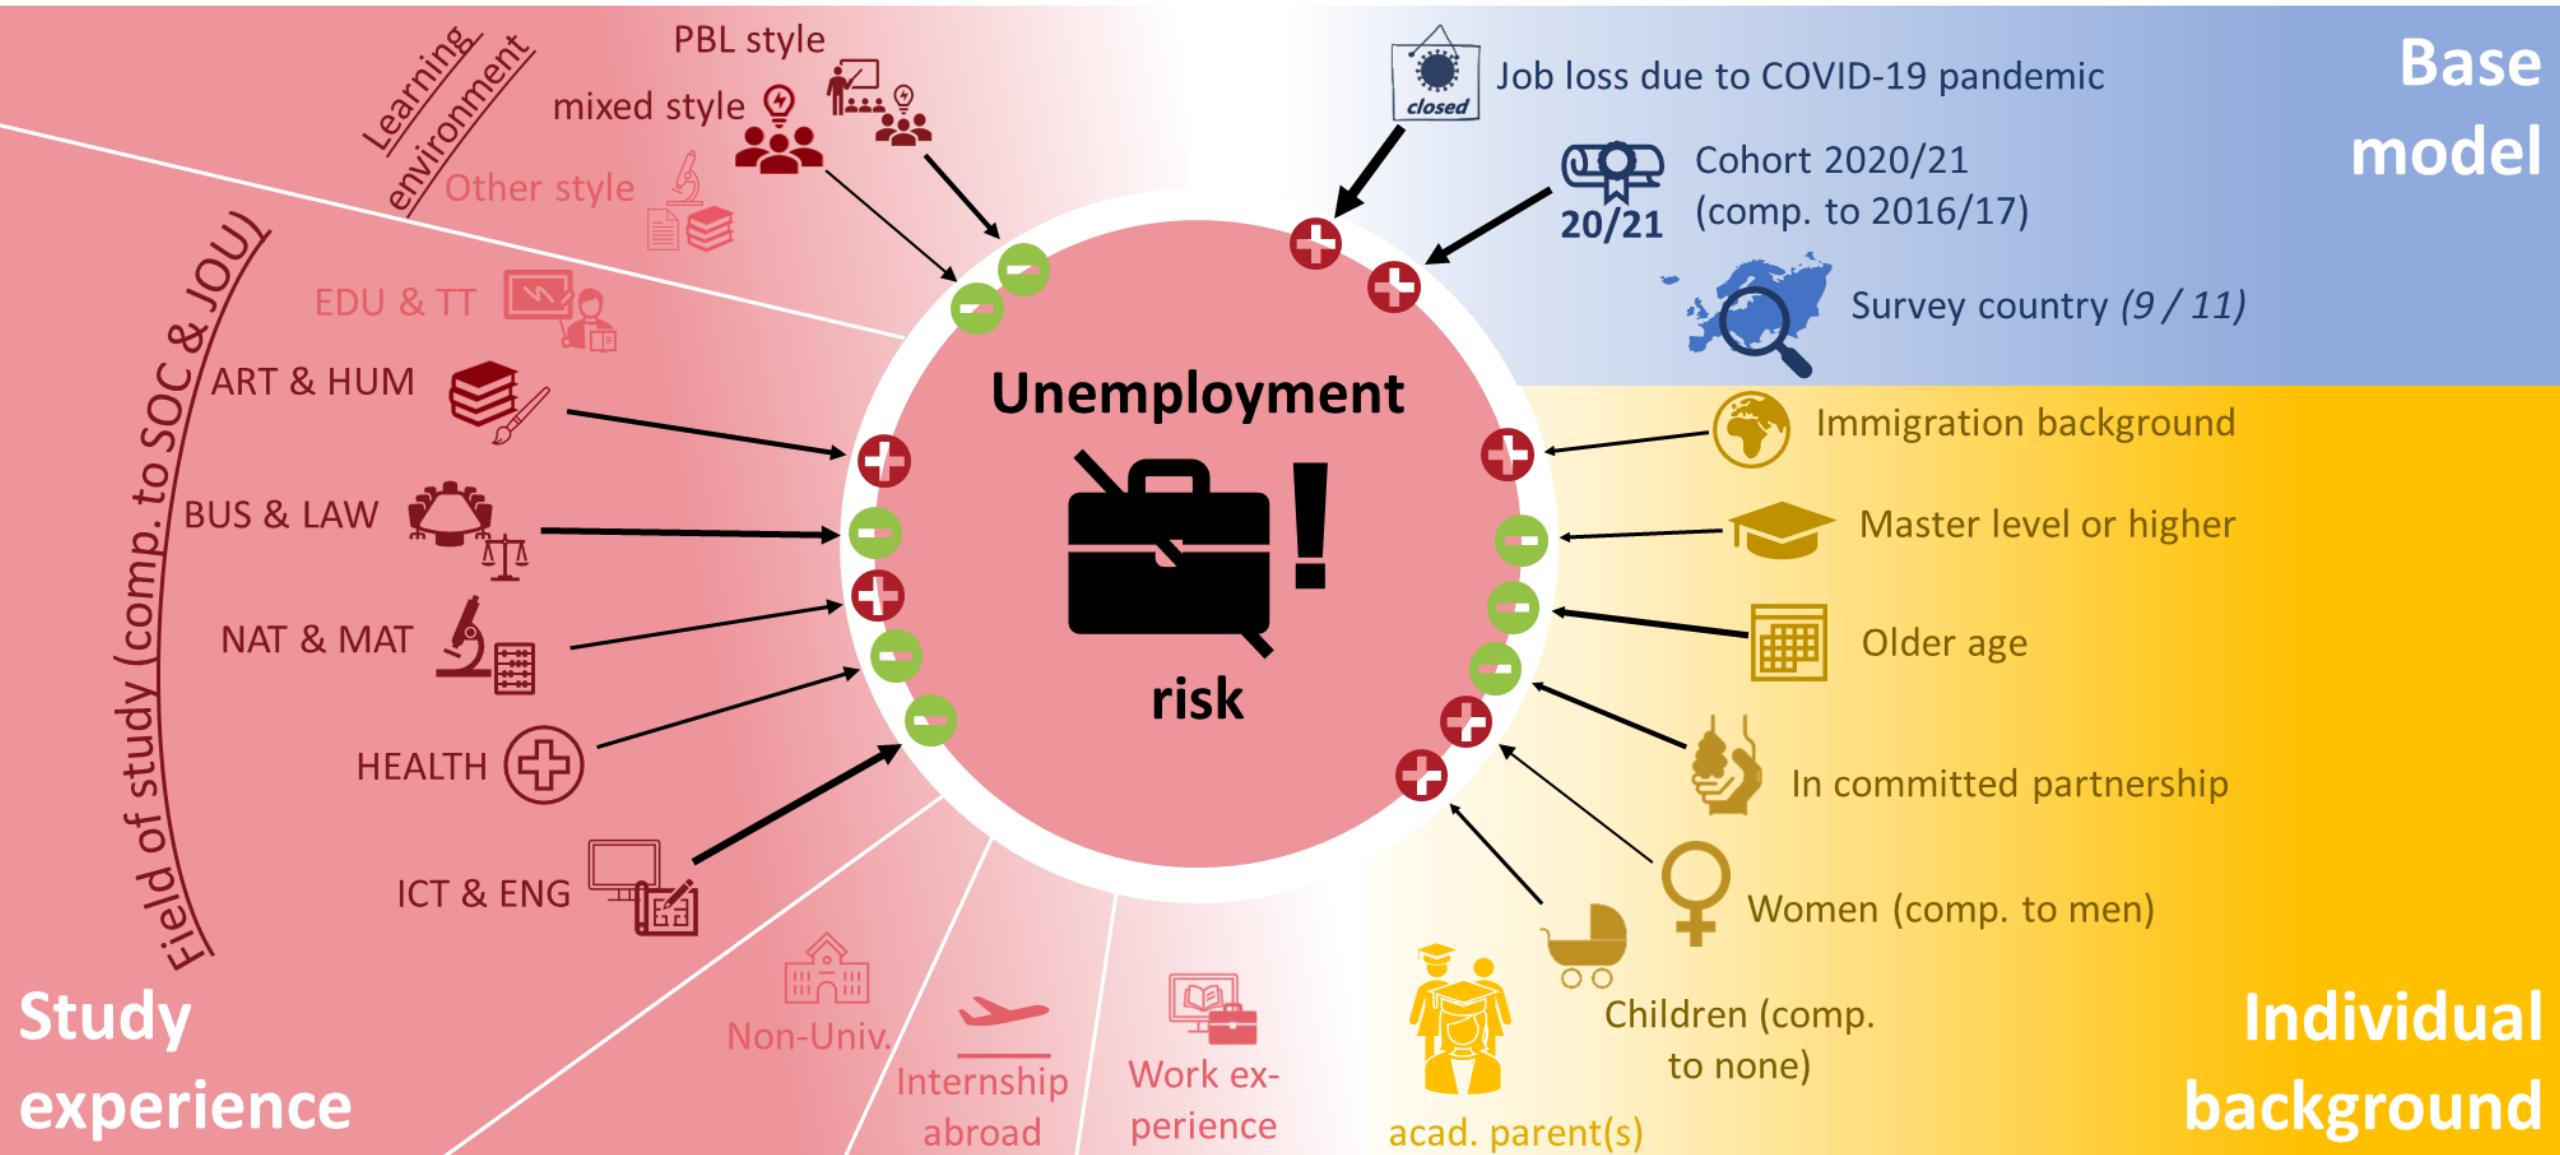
Learning environment

PBL style

mixed style

Other style

Field of study (comp. to SOC & JOU)

EDU & TT

ART & HUM

BUS & LAW

NAT & MAT

HEALTH

ICT & ENG

Study experience

Non-Univ.

Internship abroad

Work experience

Unemployment

risk

closed

Job loss due to COVID-19 pandemic

20/21

Cohort 2020/21 (comp. to 2016/17)

Survey country *(9 / 11)*

Base model

Immigration background

Master level or higher

Older age

In committed partnership

Women (comp. to men)

Children (comp. to none)

acad. parent(s)

Individual background